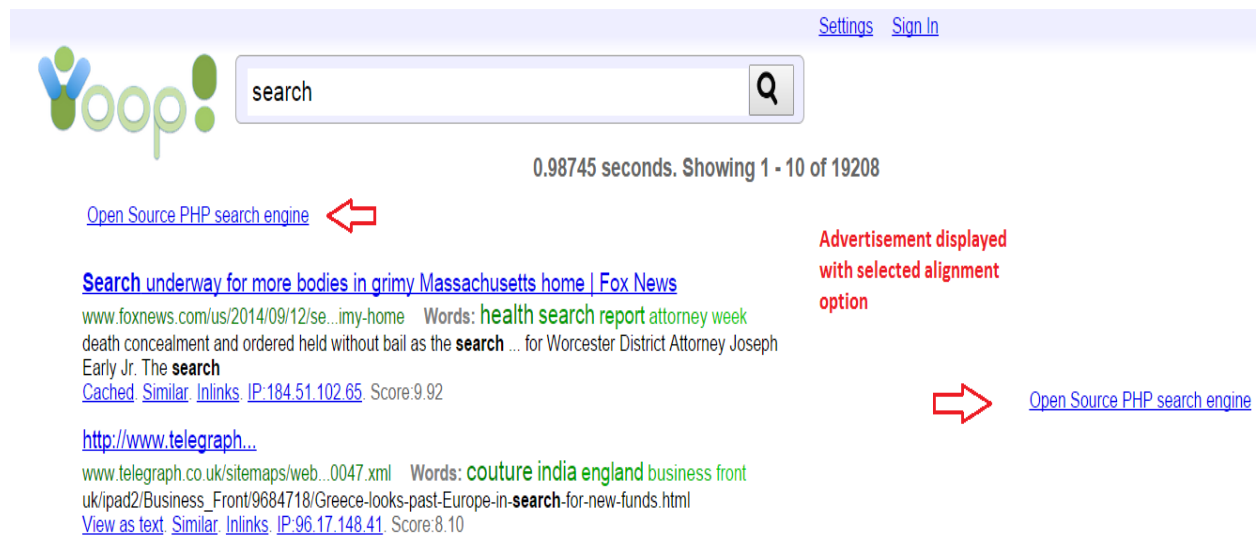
Settings Sign In

Yoop!

search

0.98745 seconds. Showing 1 - 10 of 19208

Open Source PHP search engine

Advertisement displayed with selected alignment option

Search underway for more bodies in grimy Massachusetts home | Fox News

www.foxnews.com/us/2014/09/12/se...imy-home Words: health search report attorney week

death concealment and ordered held without bail as the search ... for Worcester District Attorney Joseph Early Jr. The search

Cached. Similar. Inlinks. IP:184.51.102.65. Score:9.92

Open Source PHP search engine

http://www.telegraph...

www.telegraph.co.uk/sitemaps/web...0047.xml Words: couture india england business front

uk/ipad2/Business_Front/9684718/Greece-looks-past-Europe-in-search-for-new-funds.html

View as text. Similar. Inlinks. IP:96.17.148.41. Score:8.10